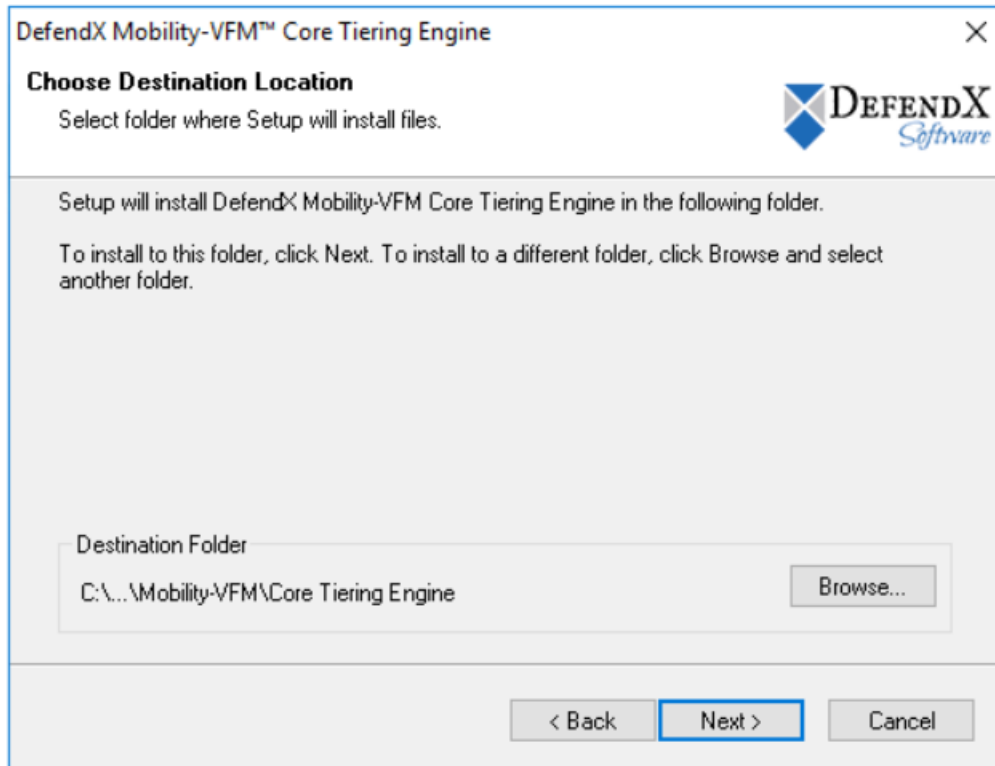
DefendX Mobility-VFM™ Core Tiering Engine

×

Choose Destination Location

Select folder where Setup will install files.

DefendX Software

Setup will install DefendX Mobility-VFM Core Tiering Engine in the following folder.

To install to this folder, click Next. To install to a different folder, click Browse and select another folder.

Destination Folder

C:\...\Mobility-VFM\Core Tiering Engine

Browse...

< Back

Next >

Cancel